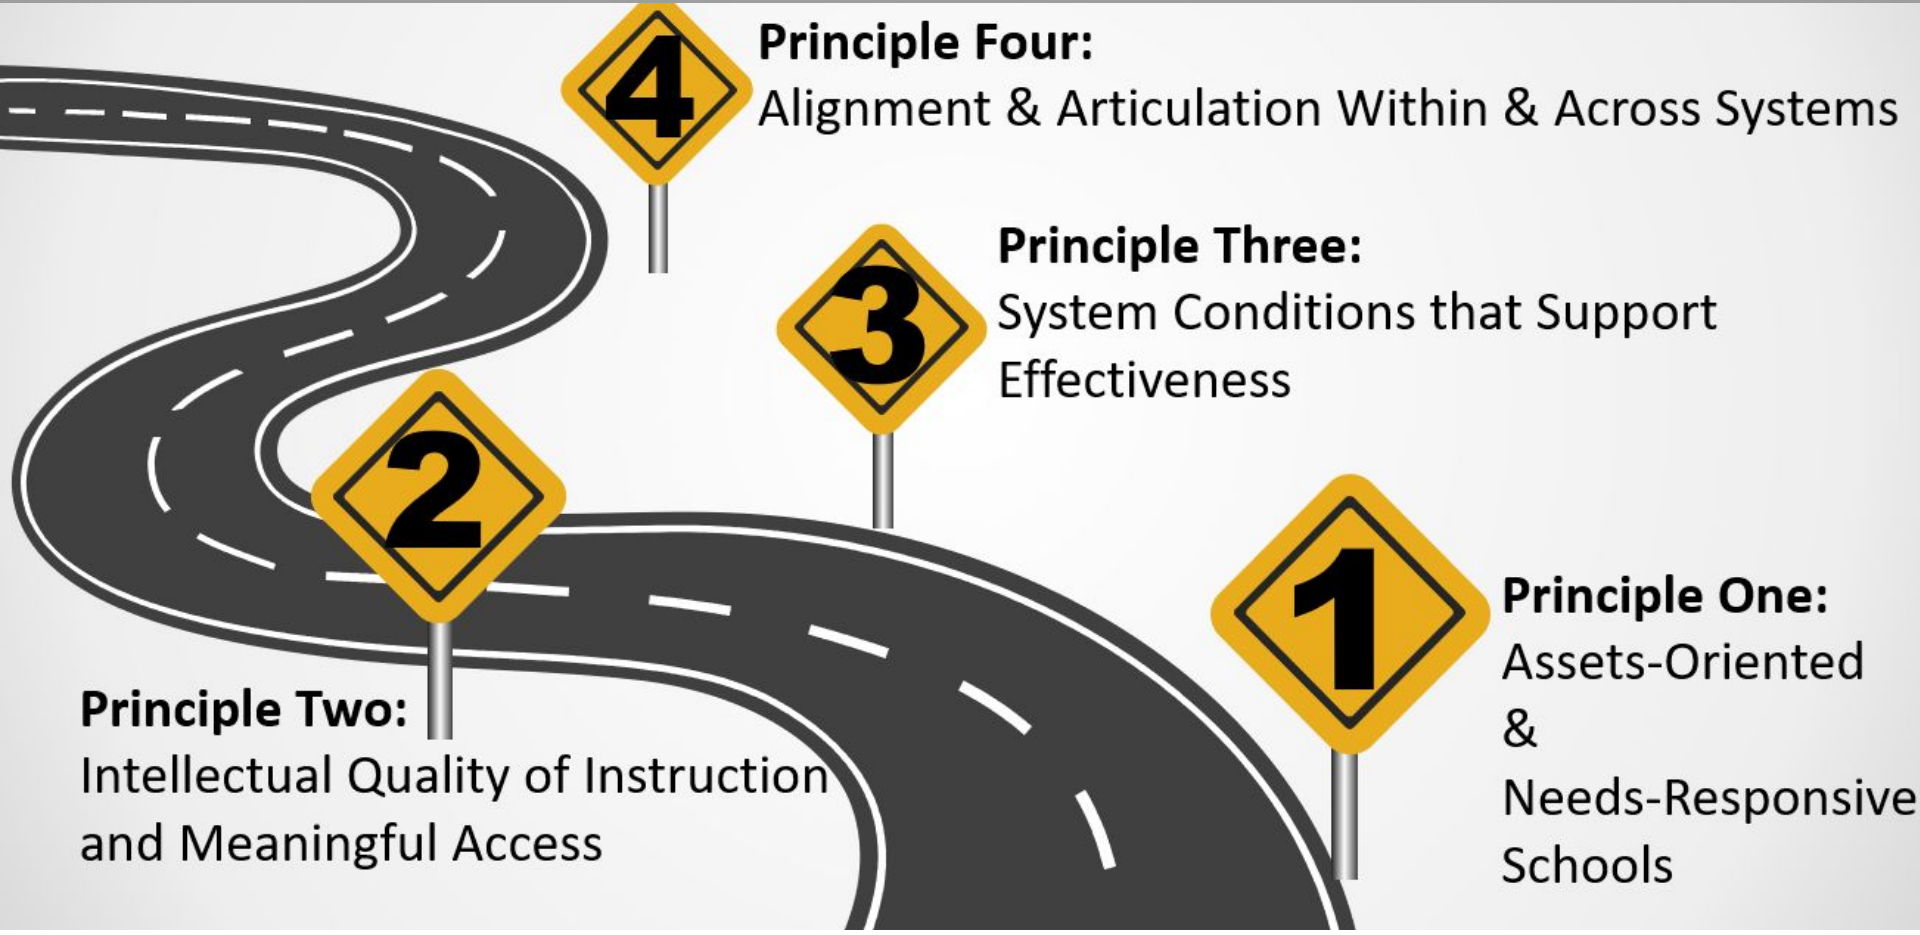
4

Principle Four:
Alignment & Articulation Within & Across Systems

3

Principle Three:
System Conditions that Support Effectiveness

2

1

Principle One:
Assets-Oriented & Needs-Responsive Schools

Principle Two:
Intellectual Quality of Instruction and Meaningful Access